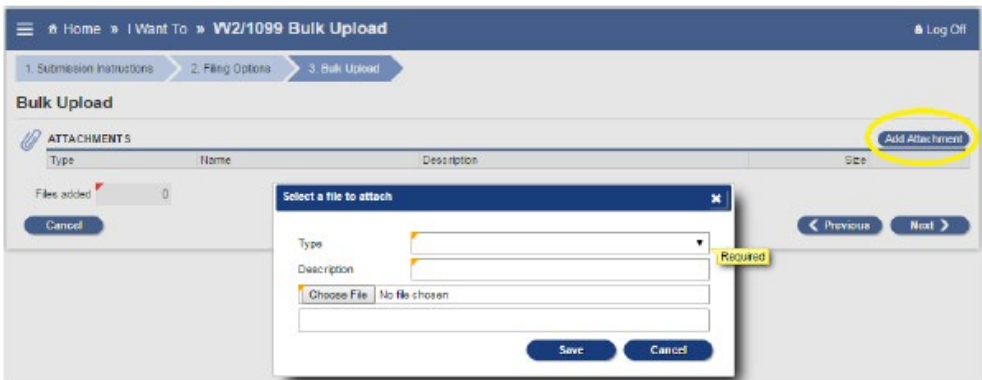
Home » I Want To » W2/1099 Bulk Upload

Log Off

1. Submission Instructions
2. Filing Options
3. Bulk Upload

Bulk Upload

ATTACHMENTS

Add Attachment

| Type | Name | Description | Size |
|---|---|---|---|

Files added 0

Cancel

Previous
Next

Select a file to attach

Type
Required
Description
Choose File No file chosen

Save
Cancel